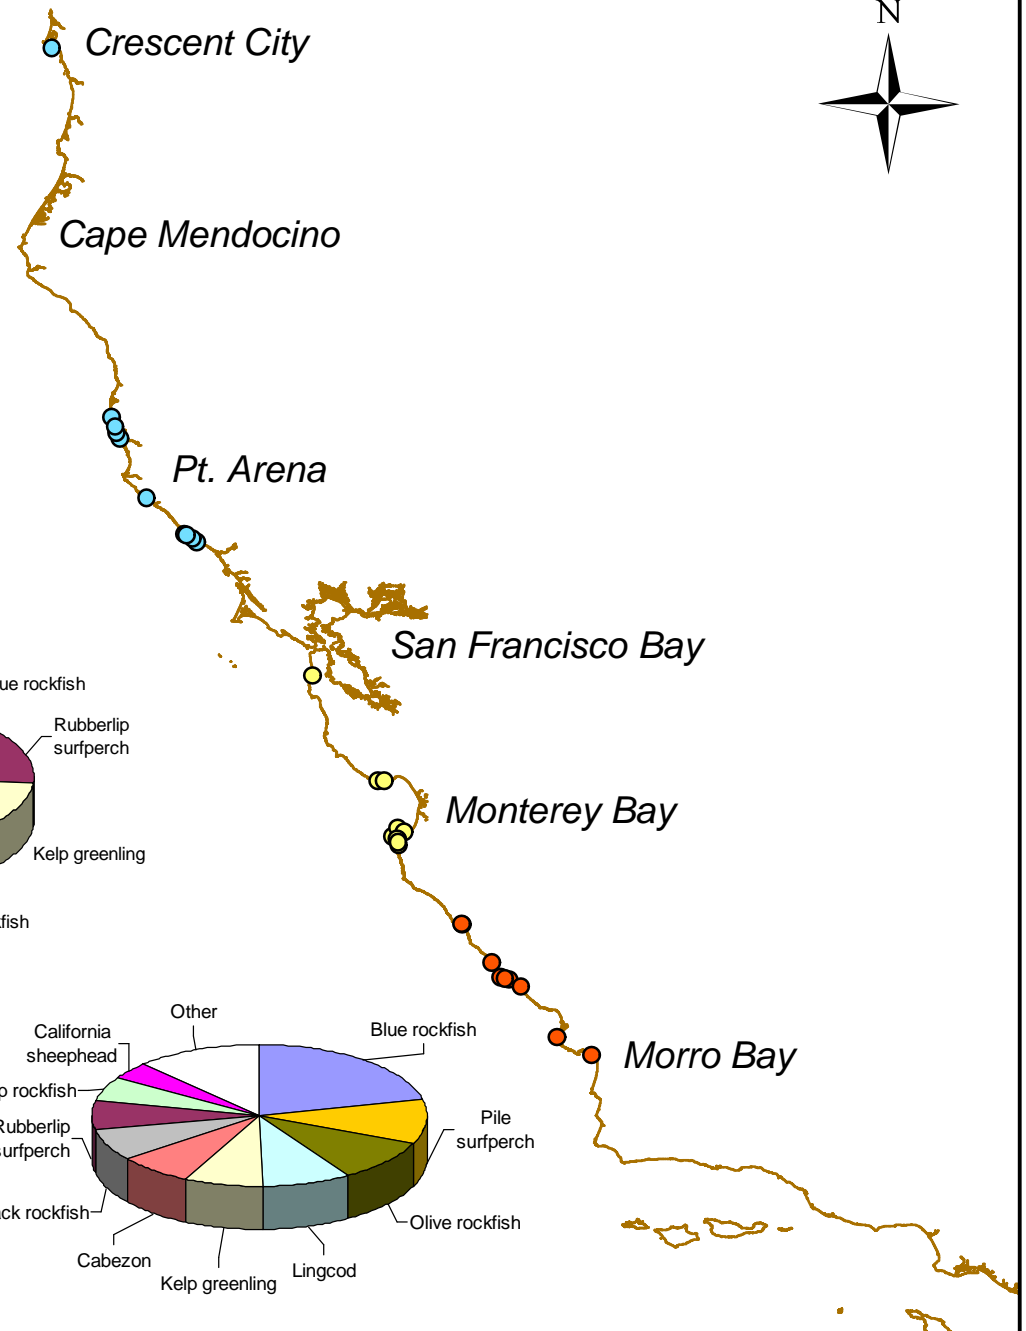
N

Crescent City

Cape Mendocino

Pt. Arena

San Francisco Bay

ue rockfish

Rubberlip surfperch

Kelp greenling

fish

Monterey Bay

Morro Bay

Other

California sheephead

Blue rockfish

rockfish

Rubberlip surfperch

Pile surfperch

ck rockfish

Olive rockfish

Cabezon

Kelp greenling

Lingcod